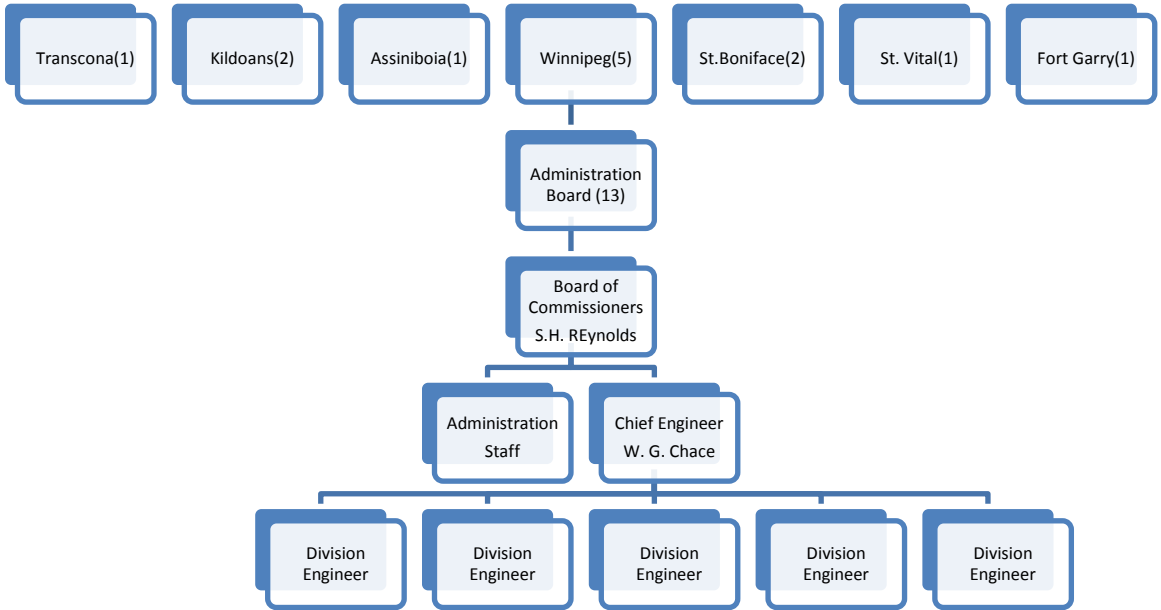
Transcona(1)

Kildoans(2)

Assiniboia(1)

Winnipeg(5)

St.Boniface(2)

St. Vital(1)

Fort Garry(1)

Administration Board (13)

Board of Commissioners S.H. REynolds

Administration Staff

Chief Engineer W. G. Chace

Division Engineer

Division Engineer

Division Engineer

Division Engineer

Division Engineer